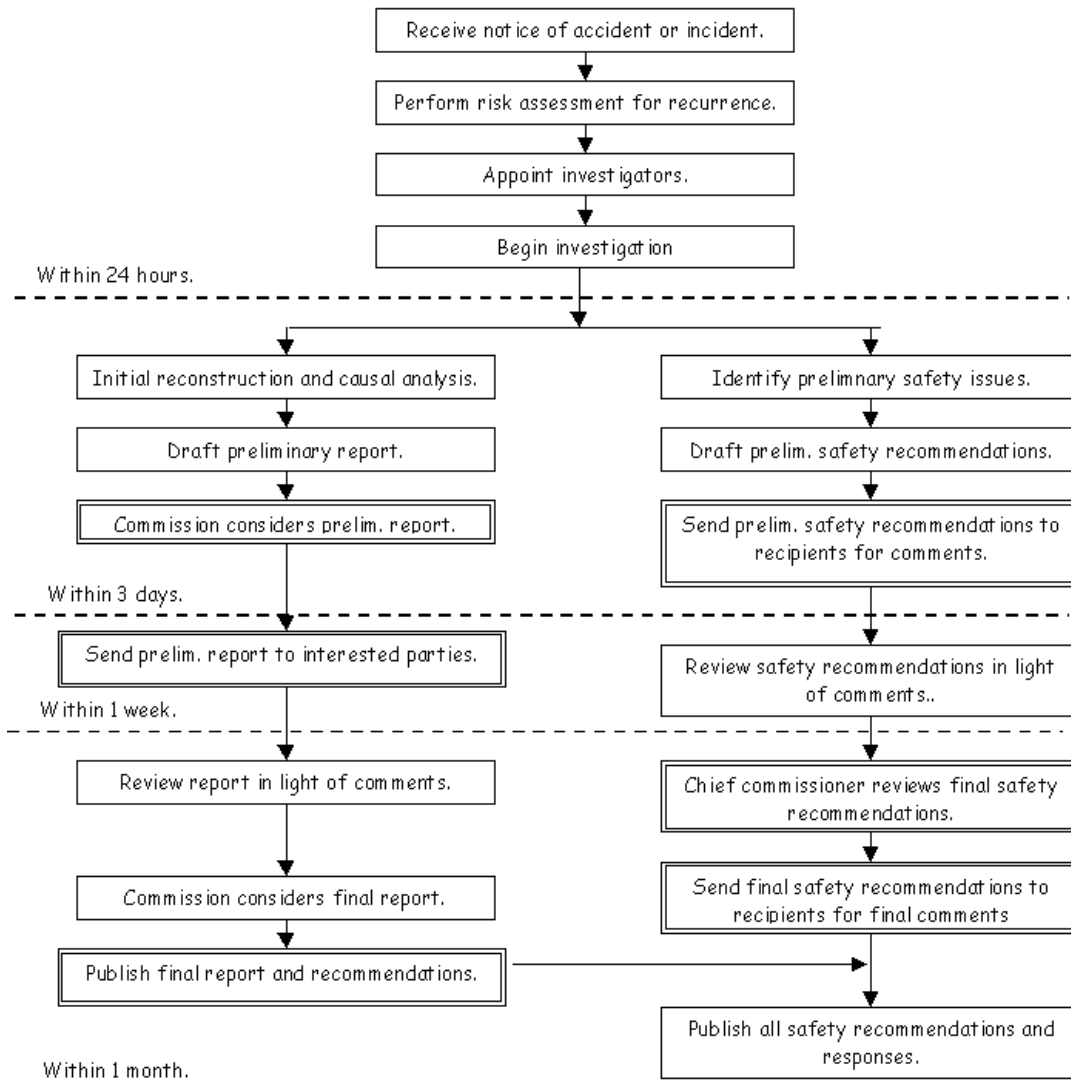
Receive notice of accident or incident.

Perform risk assessment for recurrence.

Appoint investigators.

Begin investigation

Within 24 hours.

Initial reconstruction and causal analysis.

Draft preliminary report.

Commission considers prelim. report.

Identify prelimnary safety issues.

Draft prelim. safety recommendations.

Send prelim. safety recommendations to recipients for comments.

Within 3 days.

Send prelim. report to interested parties.

Review safety recommendations in light of comments..

Within 1 week.

Review report in light of comments.

Commission considers final report.

Publish final report and recommendations.

Chief commissioner reviews final safety recommendations.

Send final safety recommendations to recipients for final comments

Publish all safety recommendations and responses.

Within 1 month.